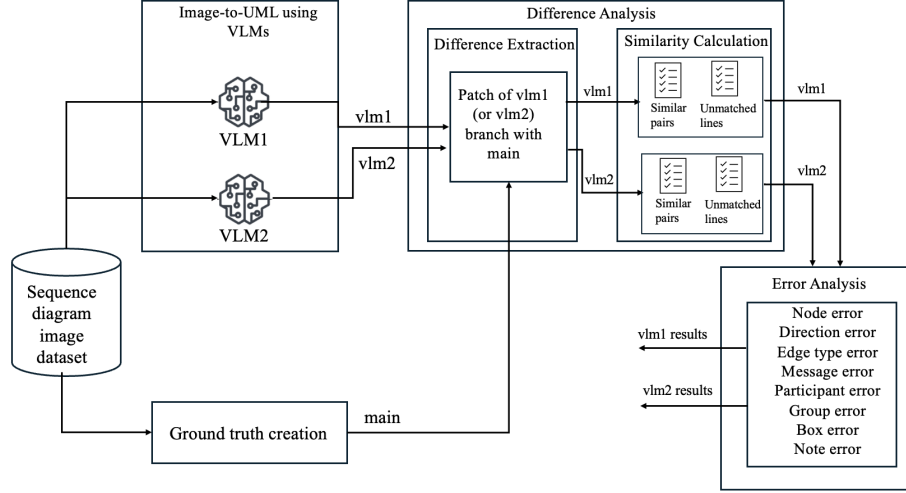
Image-to-UML using VLMs

VLM1

VLM2

Difference Analysis

Difference Extraction

Patch of vlm1 (or vlm2) branch with main

Similarity Calculation

Similar pairs

Unmatched lines

Similar pairs

Unmatched lines

vlm1

vlm2

vlm1

vlm2

vlm1

vlm2

Sequence diagram image dataset

Ground truth creation

main

Error Analysis

Node error
Direction error
Edge type error
Message error
Participant error
Group error
Box error
Note error

vlm1 results

vlm2 results